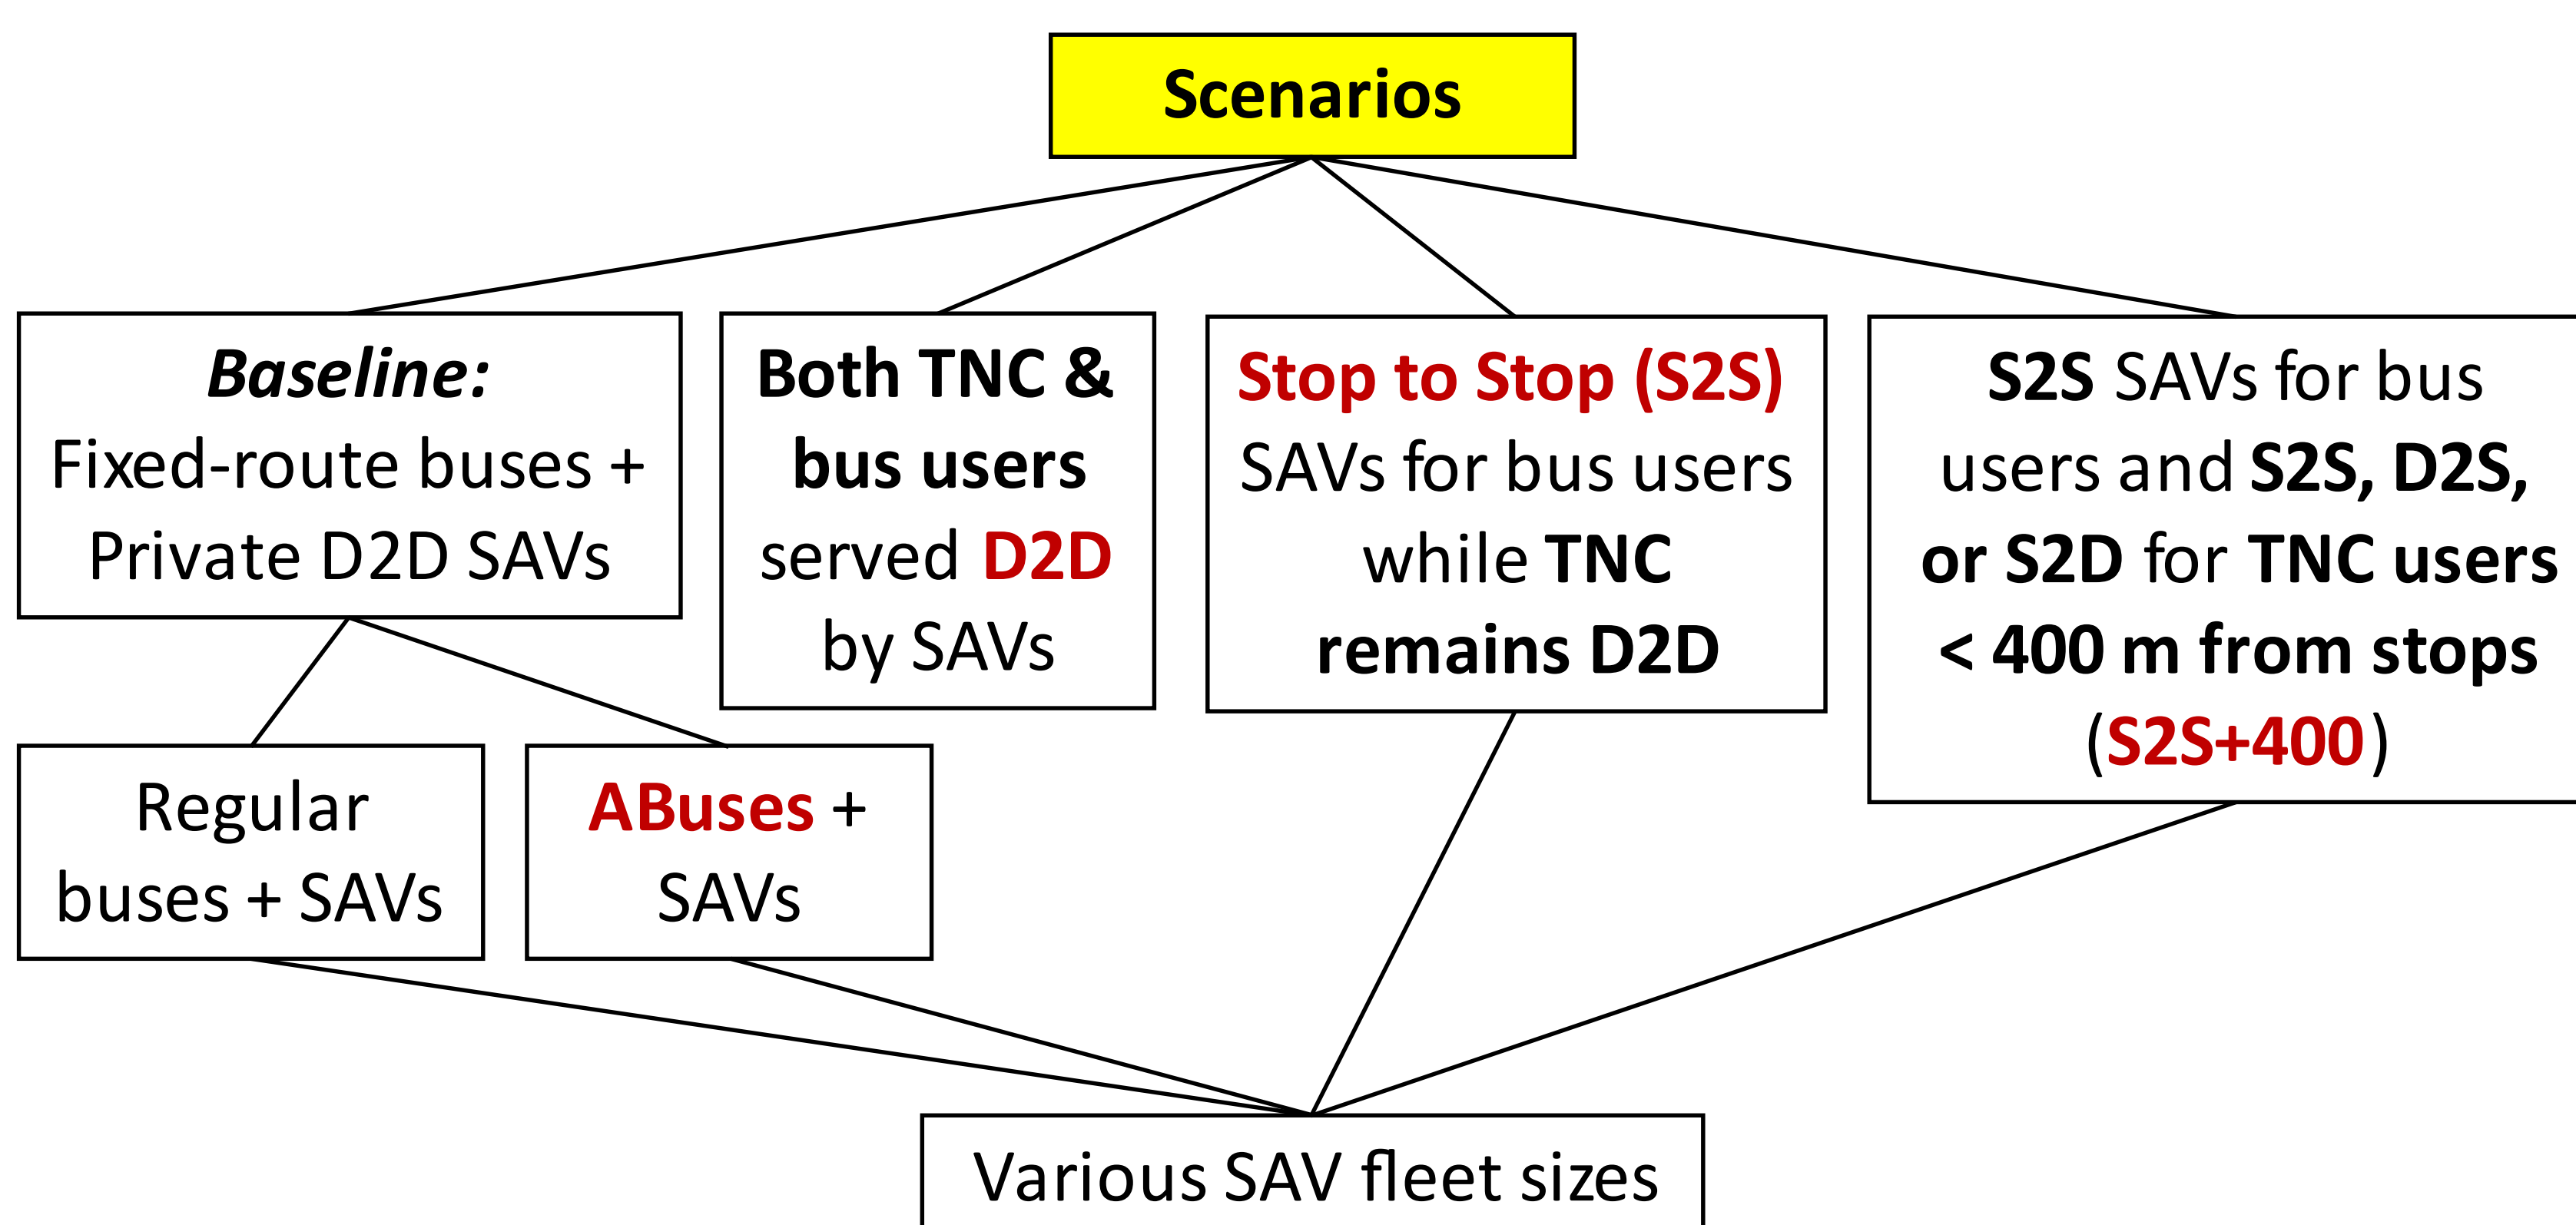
Scenarios

Baseline:
Fixed-route buses + Private D2D SAVs

Both TNC & bus users served D2D by SAVs

Stop to Stop (S2S) SAVs for bus users while TNC remains D2D

S2S SAVs for bus users and S2S, D2S, or S2D for TNC users < 400 m from stops (S2S+400)

Regular buses + SAVs

ABuses + SAVs

Various SAV fleet sizes